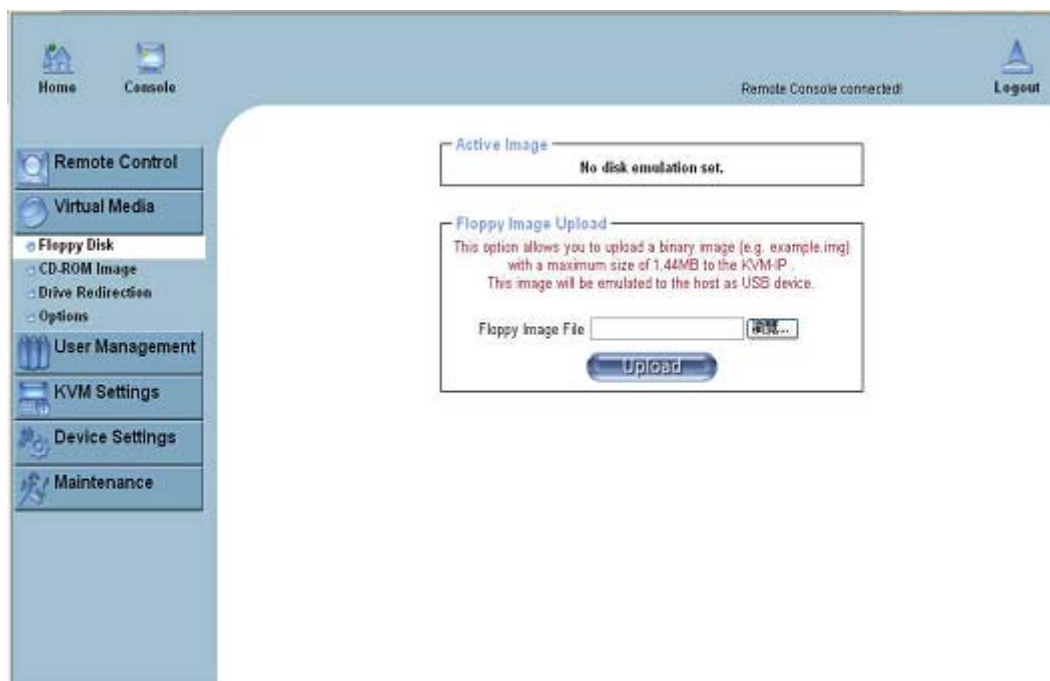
Home Console

Remote Console connected!

Logout

Remote Control

Virtual Media

Floppy Disk
CD-ROM Image
Drive Redirection
Options

User Management

KVM Settings

Device Settings

Maintenance

Active Image

No disk emulation set.

Floppy Image Upload

This option allows you to upload a binary image (e.g. example.img) with a maximum size of 1.44MB to the KVM-IP. This image will be emulated to the host as USB device.

Floppy Image File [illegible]

Upload